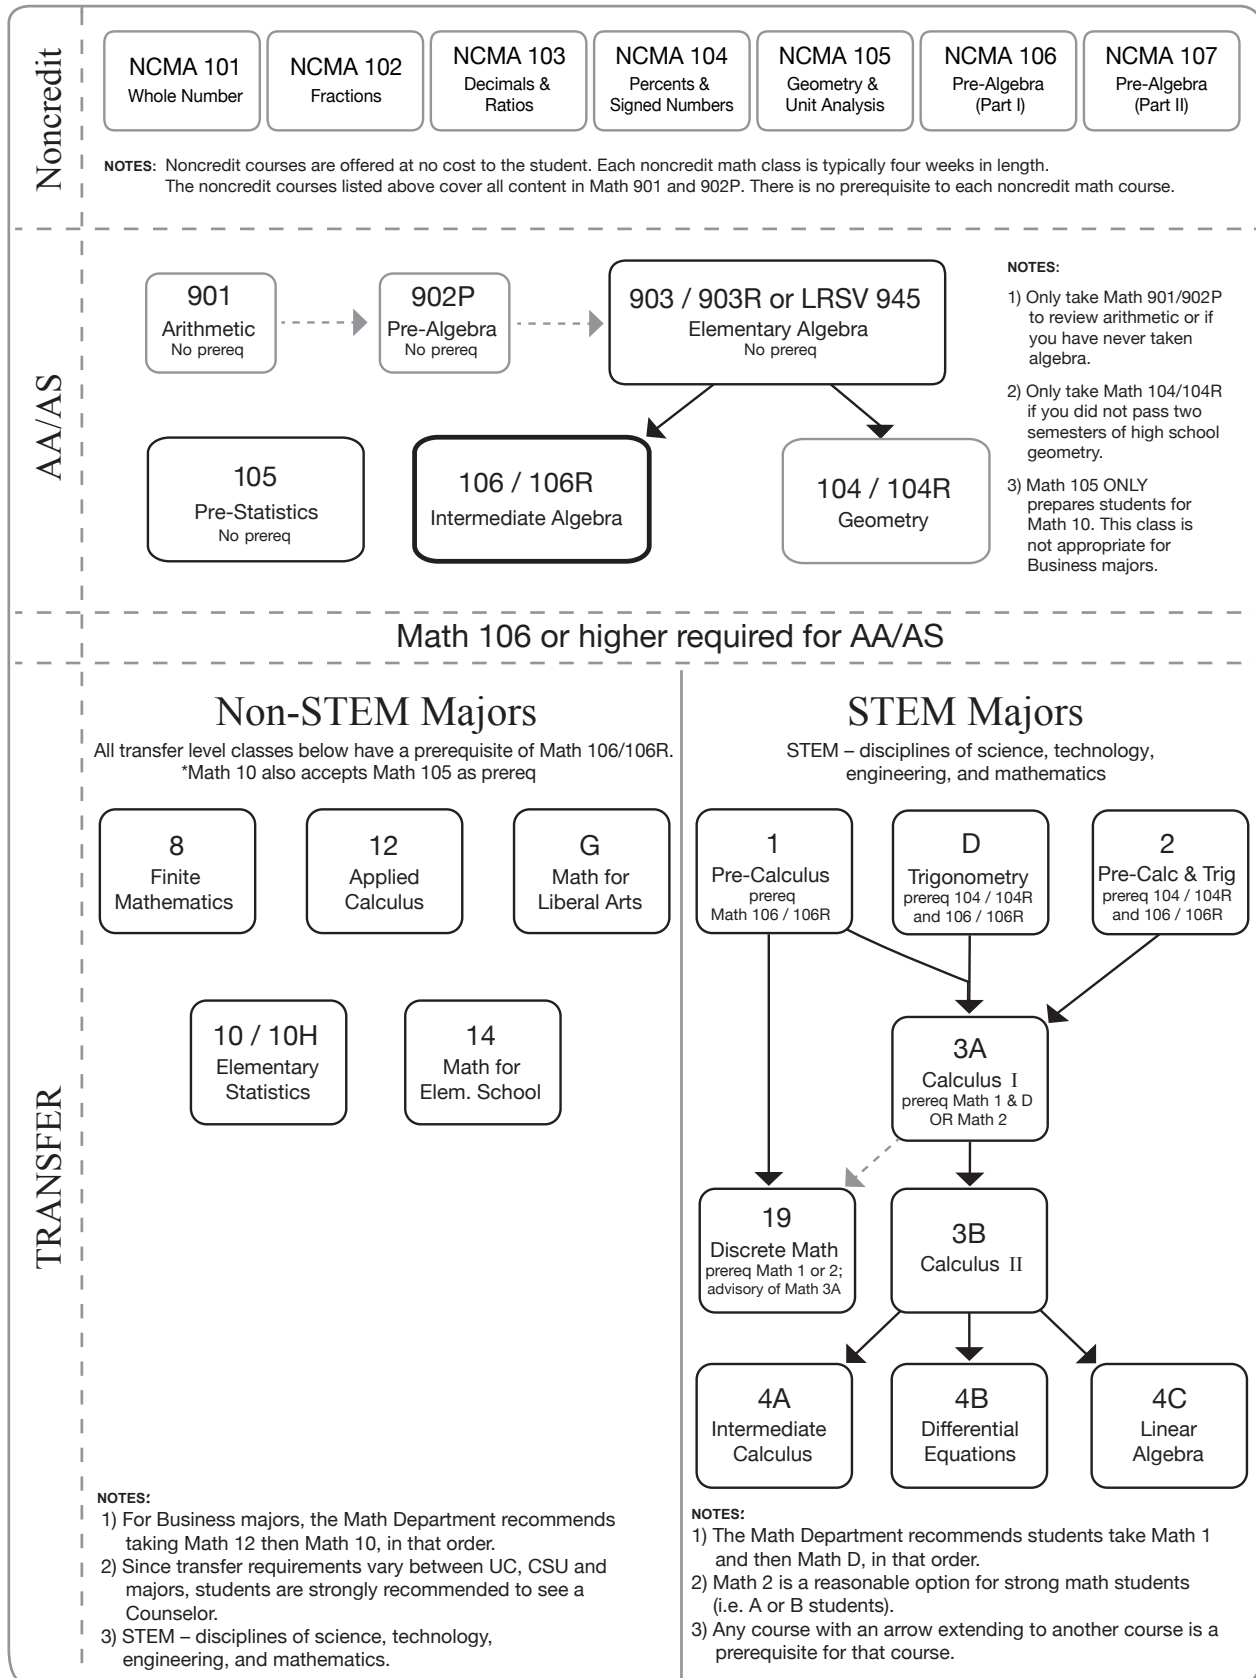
Noncredit

NCMA 101
Whole Number

NCMA 102
Fractions

NCMA 103
Decimals & Ratios

NCMA 104
Percents & Signed Numbers

NCMA 105
Geometry & Unit Analysis

NCMA 106
Pre-Algebra (Part I)

NCMA 107
Pre-Algebra (Part II)

NOTES: Noncredit courses are offered at no cost to the student. Each noncredit math class is typically four weeks in length. The noncredit courses listed above cover all content in Math 901 and 902P. There is no prerequisite to each noncredit math course.

AA/AS

901
Arithmetic
No prereq

902P
Pre-Algebra
No prereq

903 / 903R or LRSV 945
Elementary Algebra
No prereq

105
Pre-Statistics
No prereq

106 / 106R
Intermediate Algebra

104 / 104R
Geometry

NOTES:
1) Only take Math 901/902P to review arithmetic or if you have never taken algebra.
2) Only take Math 104/104R if you did not pass two semesters of high school geometry.
3) Math 105 ONLY prepares students for Math 10. This class is not appropriate for Business majors.

Math 106 or higher required for AA/AS

TRANSFER

Non-STEM Majors
All transfer level classes below have a prerequisite of Math 106/106R.
*Math 10 also accepts Math 105 as prereq

8
Finite Mathematics

12
Applied Calculus

G
Math for Liberal Arts

10 / 10H
Elementary Statistics

14
Math for Elem. School

NOTES:
1) For Business majors, the Math Department recommends taking Math 12 then Math 10, in that order.
2) Since transfer requirements vary between UC, CSU and majors, students are strongly recommended to see a Counselor.
3) STEM – disciplines of science, technology, engineering, and mathematics.

STEM Majors
STEM – disciplines of science, technology, engineering, and mathematics

1
Pre-Calculus
prereq Math 106 / 106R

D
Trigonometry
prereq 104 / 104R and 106 / 106R

2
Pre-Calc & Trig
prereq 104 / 104R and 106 / 106R

3A
Calculus I
prereq Math 1 & D OR Math 2

19
Discrete Math
prereq Math 1 or 2; advisory of Math 3A

3B
Calculus II

4A
Intermediate Calculus

4B
Differential Equations

4C
Linear Algebra

NOTES:
1) The Math Department recommends students take Math 1 and then Math D, in that order.
2) Math 2 is a reasonable option for strong math students (i.e. A or B students).
3) Any course with an arrow extending to another course is a prerequisite for that course.